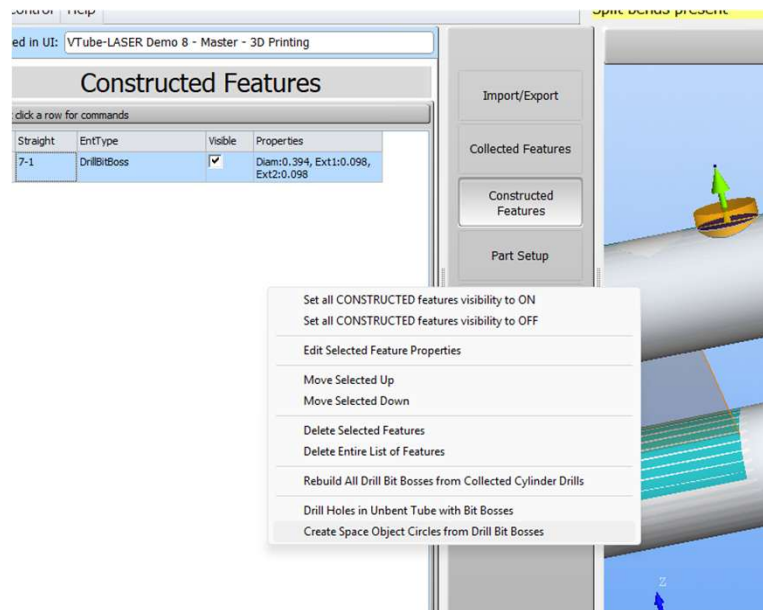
Control Help

Split bends present

ed in UI: VTube-LASER Demo 8 - Master - 3D Printing

Constructed Features

click a row for commands

| Straight | EntType | Visible | Properties |
|---|---|---|---|
| 7-1 | DrillBitBoss | ✓ | Diam:0.394, Ext1:0.098, Ext2:0.098 |

Import/Export

Collected Features

Constructed Features

Part Setup

Set all CONSTRUCTED features visibility to ON
Set all CONSTRUCTED features visibility to OFF

Edit Selected Feature Properties

Move Selected Up
Move Selected Down

Delete Selected Features
Delete Entire List of Features

Rebuild All Drill Bit Bosses from Collected Cylinder Drills

Drill Holes in Unbent Tube with Bit Bosses
Create Space Object Circles from Drill Bit Bosses

Z